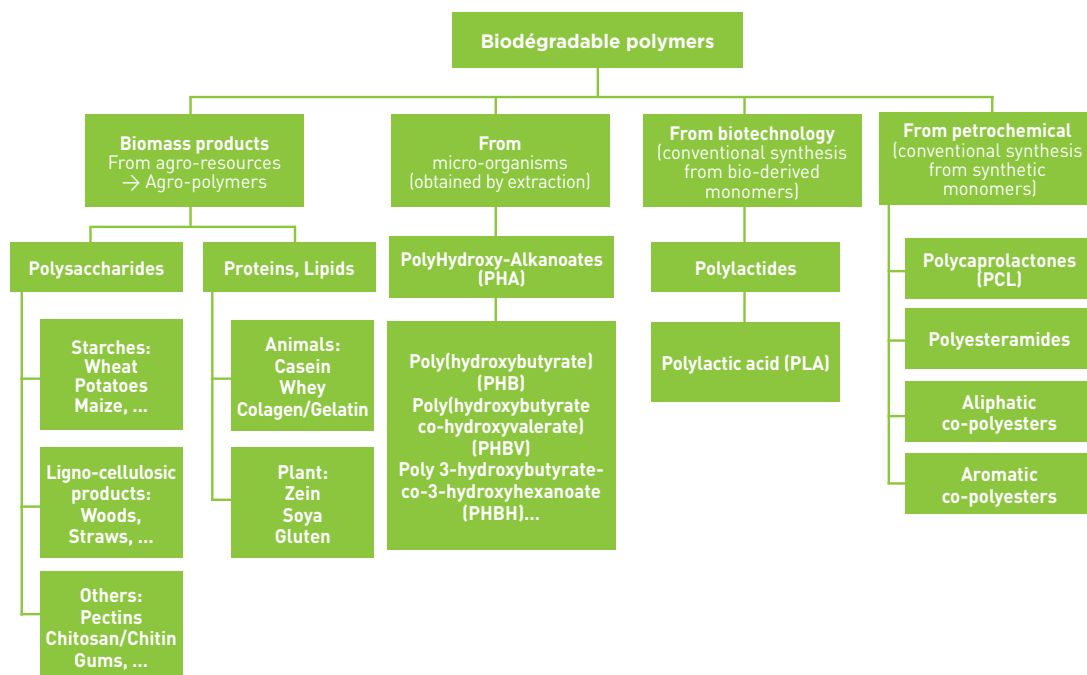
Biodégradable polymers

Biomass products
From agro-resources
→ Agro-polymers

Polysaccharides

Starches:
Wheat
Potatoes
Maize, ...

Ligno-cellulosic products:
Woods,
Straws, ...

Others:
Pectins
Chitosan/Chitin
Gums, ...

Proteins, Lipids

Animals:
Casein
Whey
Colagen/Gelatin

Plant:
Zein
Soya
Gluten

From
micro-organisms
(obtained by extraction)

PolyHydroxy-Alkanoates (PHA)

Poly(hydroxybutyrate) (PHB)
Poly(hydroxybutyrate co-hydroxyvalerate) (PHBV)
Poly 3-hydroxybutyrate-co-3-hydroxyhexanoate (PHBH)...

From biotechnology
(conventional synthesis from bio-derived monomers)

Polylactides

Polylactic acid (PLA)

From petrochemical
(conventional synthesis from synthetic monomers)

Polycaprolactones (PCL)

Polyesteramides

Aliphatic co-polyesters

Aromatic co-polyesters